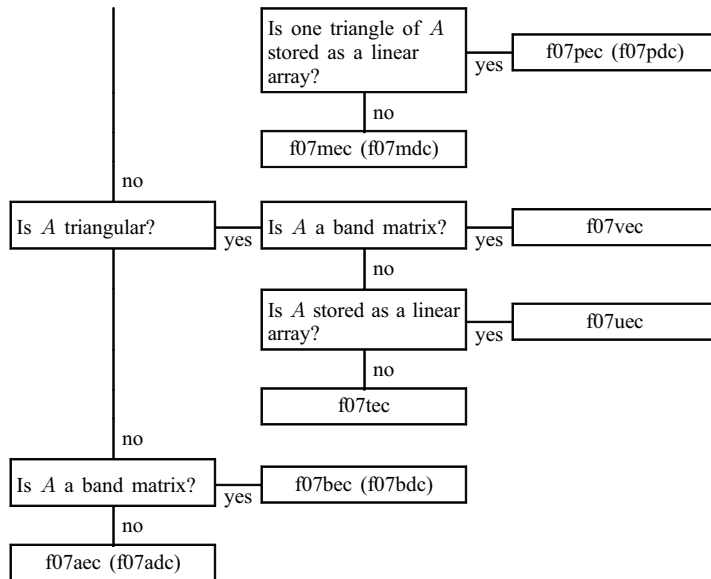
Is one triangle of $A$ stored as a linear array?

yes

f07pec (f07pdc)

no

f07mec (f07mdc)

no

Is $A$ triangular?

yes

Is $A$ a band matrix?

yes

f07vec

no

Is $A$ stored as a linear array?

yes

f07uec

no

f07tec

no

Is $A$ a band matrix?

yes

f07bec (f07bdc)

no

f07aec (f07adc)